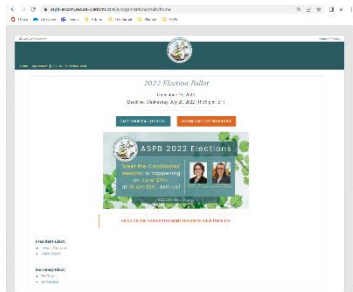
aspb.secure.electionbuddy.com/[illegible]

2022 Election Ballot

Open June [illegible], 2022
Deadline: Wednesday, July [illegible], 2022 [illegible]

CAST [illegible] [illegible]

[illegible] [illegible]

ASPB 2022 Elections

Meet the Candidates webinar is happening on June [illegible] at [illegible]

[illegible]

President-Elect

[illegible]

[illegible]

Secretary-Elect

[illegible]

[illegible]